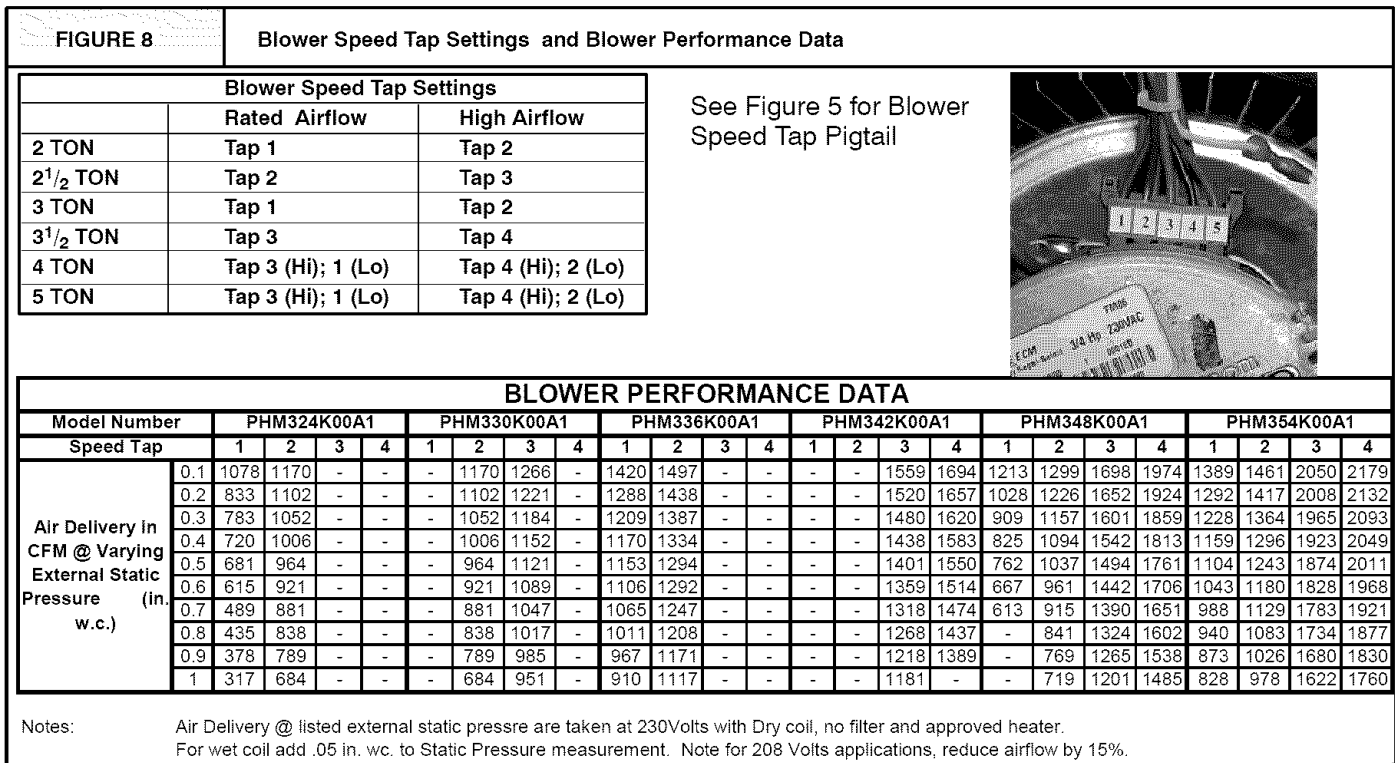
FIGURE 8

Blower Speed Tap Settings and Blower Performance Data

| Blower Speed Tap Settings | | |
|---|---|---|
| | Rated Airflow | High Airflow |
| 2 TON | Tap 1 | Tap 2 |
| $2^1/_2$ TON | Tap 2 | Tap 3 |
| 3 TON | Tap 1 | Tap 2 |
| $3^1/_2$ TON | Tap 3 | Tap 4 |
| 4 TON | Tap 3 (Hi); 1 (Lo) | Tap 4 (Hi); 2 (Lo) |
| 5 TON | Tap 3 (Hi); 1 (Lo) | Tap 4 (Hi); 2 (Lo) |

See Figure 5 for Blower Speed Tap Pigtail

1 2 3 4 5

ECM 3/4 Hp 230VAC

BLOWER PERFORMANCE DATA

| Model Number | | PHM324K00A1 | | | | PHM330K00A1 | | | | PHM336K00A1 | | | | PHM342K00A1 | | | | PHM348K00A1 | | | | PHM354K00A1 | | | |
|---|---|---|---|---|---|---|---|---|---|---|---|---|---|---|---|---|---|---|---|---|---|---|---|---|---|
| Speed Tap | | 1 | 2 | 3 | 4 | 1 | 2 | 3 | 4 | 1 | 2 | 3 | 4 | 1 | 2 | 3 | 4 | 1 | 2 | 3 | 4 | 1 | 2 | 3 | 4 |
| Air Delivery in CFM @ Varying External Static Pressure (in. w.c.) | 0.1 | 1078 | 1170 | - | - | - | 1170 | 1266 | - | 1420 | 1497 | - | - | - | - | 1559 | 1694 | 1213 | 1299 | 1698 | 1974 | 1389 | 1461 | 2050 | 2179 |
| | 0.2 | 833 | 1102 | - | - | - | 1102 | 1221 | - | 1288 | 1438 | - | - | - | - | 1520 | 1657 | 1028 | 1226 | 1652 | 1924 | 1292 | 1417 | 2008 | 2132 |
| | 0.3 | 783 | 1052 | - | - | - | 1052 | 1184 | - | 1209 | 1387 | - | - | - | - | 1480 | 1620 | 909 | 1157 | 1601 | 1859 | 1228 | 1364 | 1965 | 2093 |
| | 0.4 | 720 | 1006 | - | - | - | 1006 | 1152 | - | 1170 | 1334 | - | - | - | - | 1438 | 1583 | 825 | 1094 | 1542 | 1813 | 1159 | 1296 | 1923 | 2049 |
| | 0.5 | 681 | 964 | - | - | - | 964 | 1121 | - | 1153 | 1294 | - | - | - | - | 1401 | 1550 | 762 | 1037 | 1494 | 1761 | 1104 | 1243 | 1874 | 2011 |
| | 0.6 | 615 | 921 | - | - | - | 921 | 1089 | - | 1106 | 1292 | - | - | - | - | 1359 | 1514 | 667 | 961 | 1442 | 1706 | 1043 | 1180 | 1828 | 1968 |
| | 0.7 | 489 | 881 | - | - | - | 881 | 1047 | - | 1065 | 1247 | - | - | - | - | 1318 | 1474 | 613 | 915 | 1390 | 1651 | 988 | 1129 | 1783 | 1921 |
| | 0.8 | 435 | 838 | - | - | - | 838 | 1017 | - | 1011 | 1208 | - | - | - | - | 1268 | 1437 | - | 841 | 1324 | 1602 | 940 | 1083 | 1734 | 1877 |
| | 0.9 | 378 | 789 | - | - | - | 789 | 985 | - | 967 | 1171 | - | - | - | - | 1218 | 1389 | - | 769 | 1265 | 1538 | 873 | 1026 | 1680 | 1830 |
| | 1 | 317 | 684 | - | - | - | 684 | 951 | - | 910 | 1117 | - | - | - | - | 1181 | - | - | 719 | 1201 | 1485 | 828 | 978 | 1622 | 1760 |

Notes: Air Delivery @ listed external static pressre are taken at 230Volts with Dry coil, no filter and approved heater. For wet coil add .05 in. wc. to Static Pressure measurement. Note for 208 Volts applications, reduce airflow by 15%.